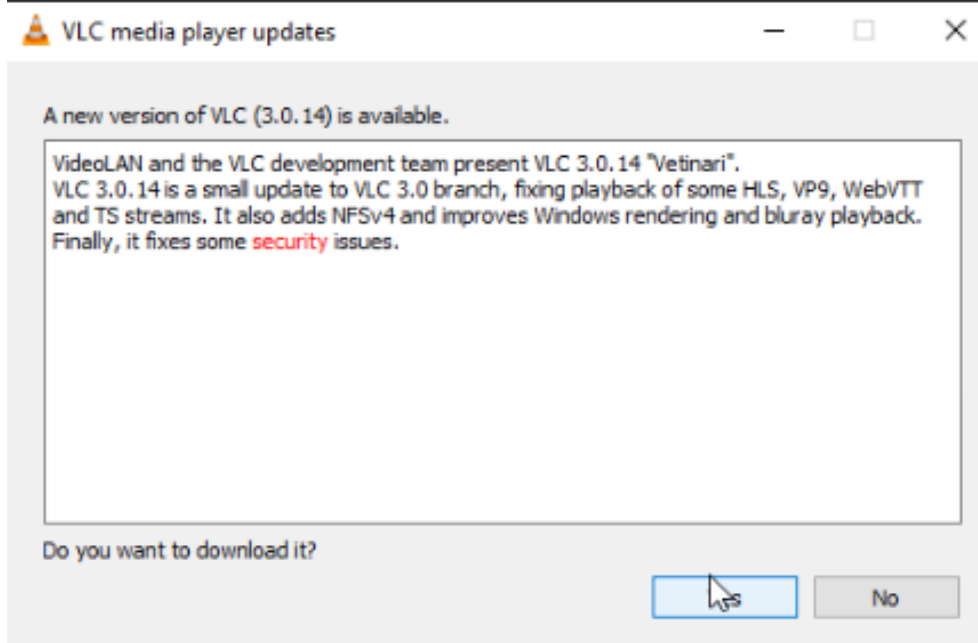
VLC media player updates

A new version of VLC (3.0.14) is available.

VideoLAN and the VLC development team present VLC 3.0.14 "Vetinari".
VLC 3.0.14 is a small update to VLC 3.0 branch, fixing playback of some HLS, VP9, WebVTT and TS streams. It also adds NFSv4 and improves Windows rendering and bluray playback. Finally, it fixes some security issues.

Do you want to download it?

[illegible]s

No